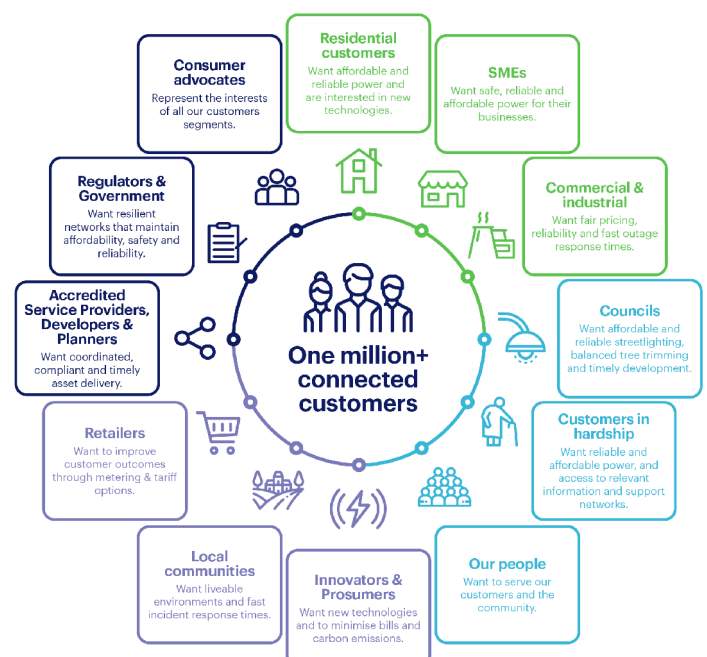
One million+ connected customers

Residential customers
Want affordable and reliable power and are interested in new technologies.

SMEs
Want safe, reliable and affordable power for their businesses.

Commercial & industrial
Want fair pricing, reliability and fast outage response times.

Councils
Want affordable and reliable streetlighting, balanced tree trimming and timely development.

Customers in hardship
Want reliable and affordable power, and access to relevant information and support networks.

Our people
Want to serve our customers and the community.

Innovators & Prosumers
Want new technologies and to minimise bills and carbon emissions.

Local communities
Want liveable environments and fast incident response times.

Retailers
Want to improve customer outcomes through metering & tariff options.

Accredited Service Providers, Developers & Planners
Want coordinated, compliant and timely asset delivery.

Regulators & Government
Want resilient networks that maintain affordability, safety and reliability.

Consumer advocates
Represent the interests of all our customers segments.